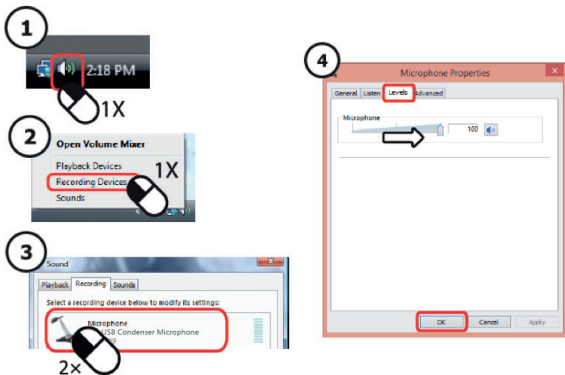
1

2:18 PM

1X

2

Open Volume Mixer

Playback Devices

Recording Devices

Sounds

1X

3

Sound

Playback Recording Sounds

Select a recording device below to modify its settings:

Microphone

USB Condenser Microphone

2×

4

Microphone Properties

General Listen Levels Advanced

Microphone

100

OK Cancel Apply